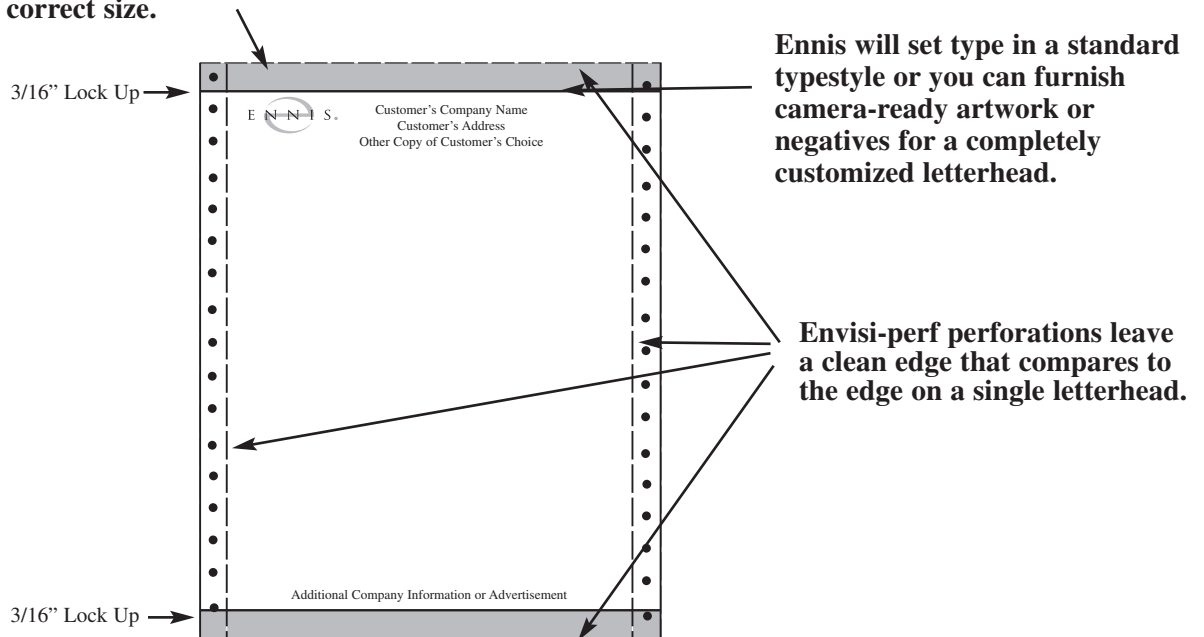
correct size.

3/16" Lock Up

ENNIS.

Customer's Company Name
Customer's Address
Other Copy of Customer's Choice

Additional Company Information or Advertisement

3/16" Lock Up

Ennis will set type in a standard typestyle or you can furnish camera-ready artwork or negatives for a completely customized letterhead.

Envisi-perf perforations leave a clean edge that compares to the edge on a single letterhead.